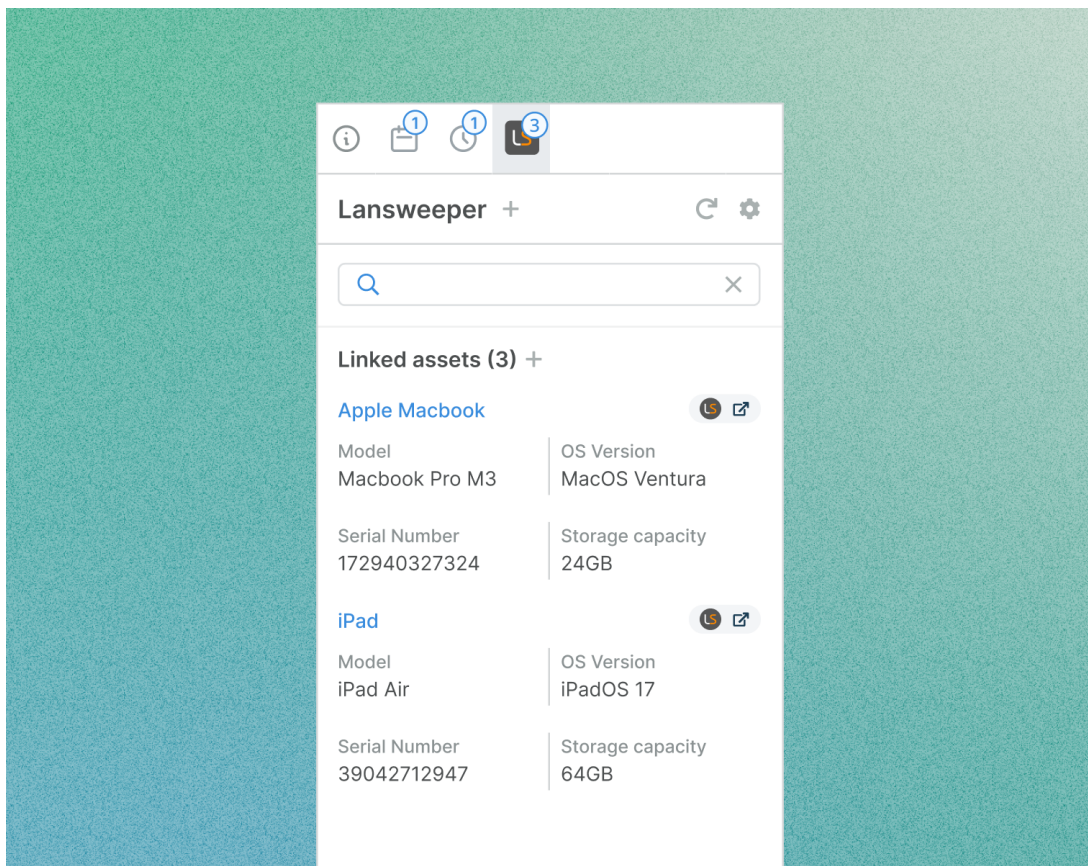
1 1 LS 3

Lansweeper +

Linked assets (3) +

Apple Macbook

Model
Macbook Pro M3

OS Version
MacOS Ventura

Serial Number
172940327324

Storage capacity
24GB

iPad

Model
iPad Air

OS Version
iPadOS 17

Serial Number
39042712947

Storage capacity
64GB